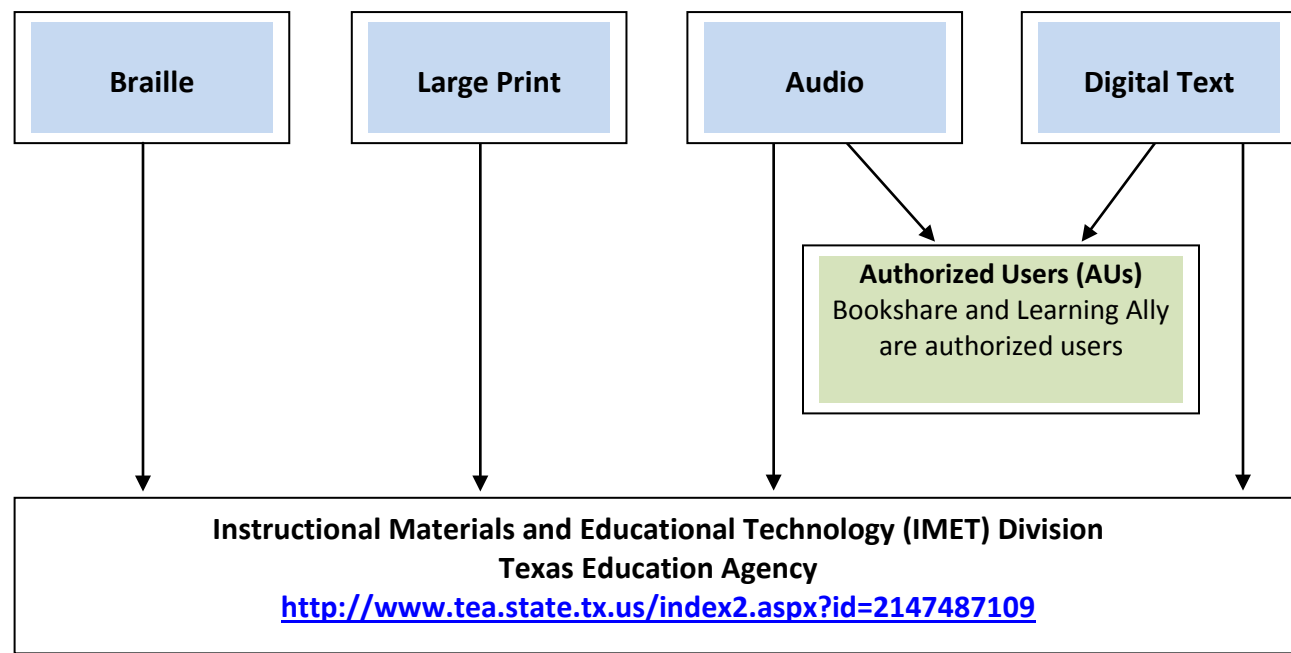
Braille

Large Print

Audio

Digital Text

**Authorized Users (AUs)**
Bookshare and Learning Ally are authorized users

**Instructional Materials and Educational Technology (IMET) Division**
**Texas Education Agency**
http://www.tea.state.tx.us/index2.aspx?id=2147487109